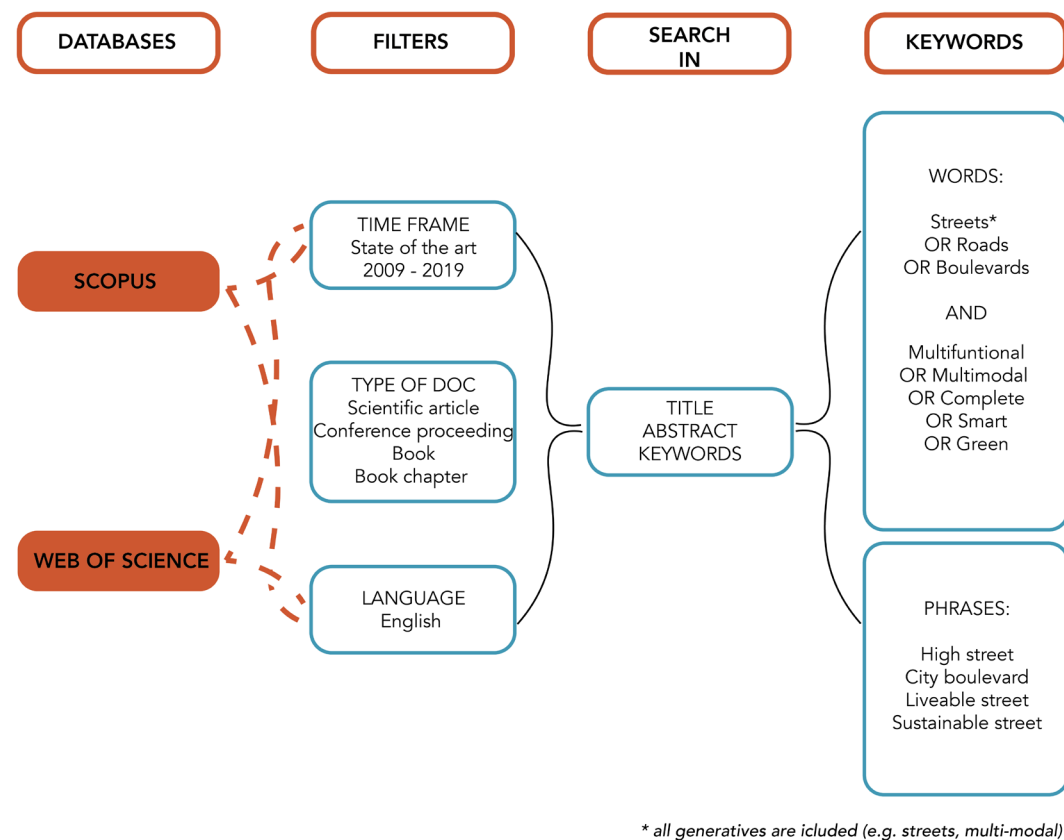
DATABASES

FILTERS

SEARCH IN

KEYWORDS

SCOPUS

WEB OF SCIENCE

TIME FRAME
State of the art
2009 - 2019

TYPE OF DOC
Scientific article
Conference proceeding
Book
Book chapter

LANGUAGE
English

TITLE
ABSTRACT
KEYWORDS

WORDS:

Streets*
OR Roads
OR Boulevards

AND

Multifuntional
OR Multimodal
OR Complete
OR Smart
OR Green

PHRASES:

High street
City boulevard
Liveable street
Sustainable street

* all generatives are icluded (e.g. streets, multi-modal)